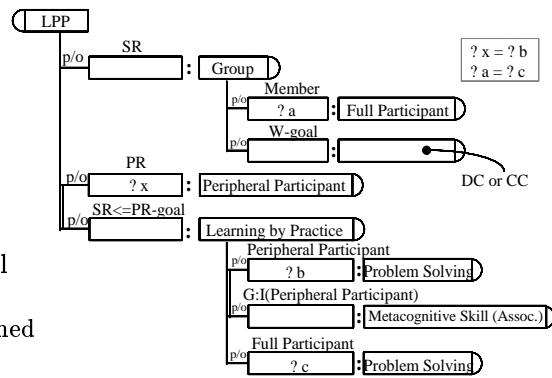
LPP
p/o
SR
:
Group
? x = ? b
? a = ? c
p/o
Member
? a
:
Full Participant
p/o
W-goal
:
DC or CC
p/o
PR
? x
:
Peripheral Participant
p/o
SR<=PR-goal
:
Learning by Practice
p/o
Peripheral Participant
? b
:
Problem Solving
p/o
G:I(Peripheral Participant)
:
Metacognitive Skill (Assoc.)
p/o
Full Participant
? c
:
Problem Solving
l
ned